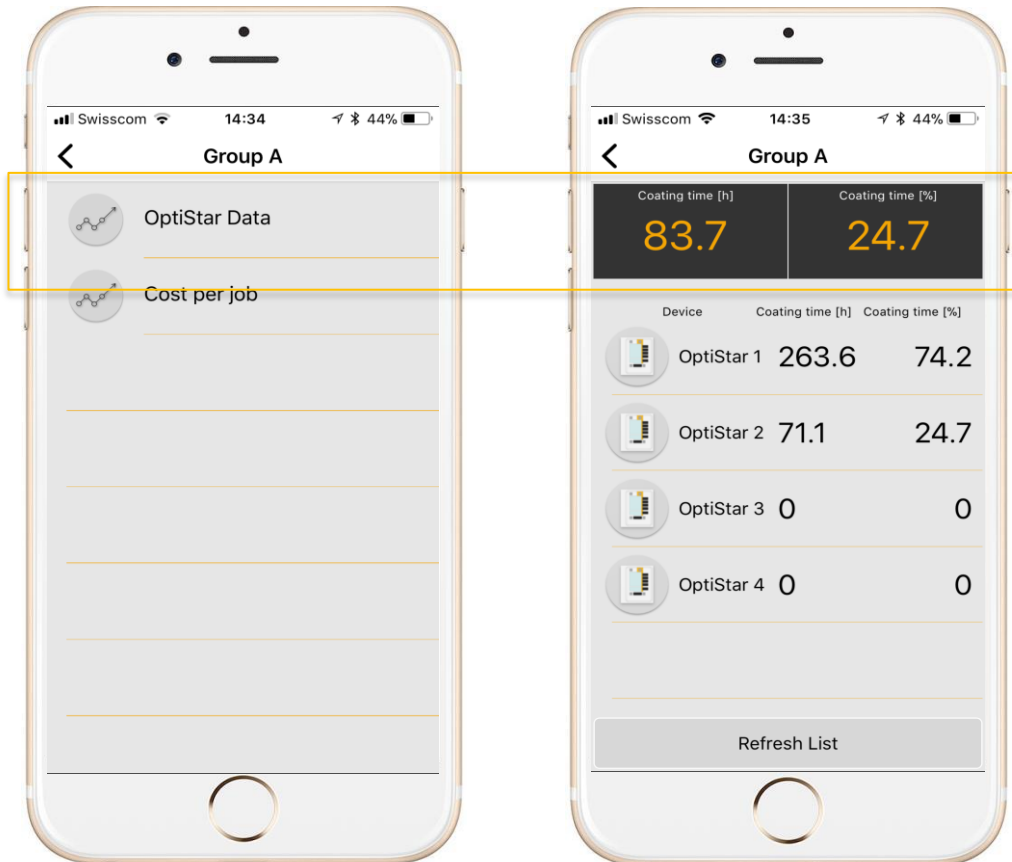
Swisscom 14:34 44%

Group A

OptiStar Data

Cost per job

Swisscom 14:35 44%

Group A

Coating time [h]
83.7

Coating time [%]
24.7

| Device | Coating time [h] | Coating time [%] |
|---|---|---|
| OptiStar 1 | 263.6 | 74.2 |
| OptiStar 2 | 71.1 | 24.7 |
| OptiStar 3 | 0 | 0 |
| OptiStar 4 | 0 | 0 |

Refresh List